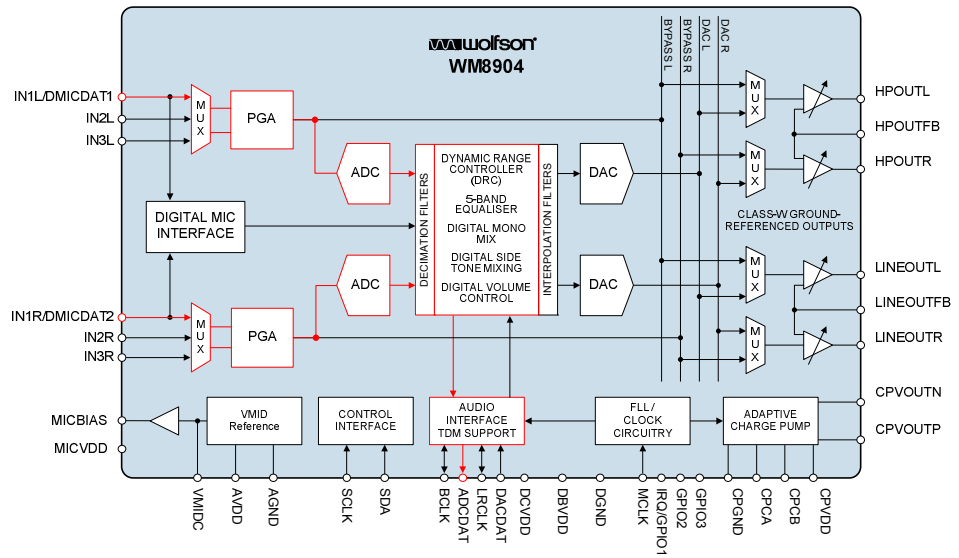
wolfson
WM8904

BYPASS L
BYPASS R
DAC L
DAC R

IN1L/DMICDAT1
IN2L
IN3L
MUX
PGA
ADC
DIGITAL MIC INTERFACE
DECIMATION FILTERS
DYNAMIC RANGE CONTROLLER (DRC)
5-BAND EQUALISER
DIGITAL MONO MIX
DIGITAL SIDE TONE MIXING
DIGITAL VOLUME CONTROL
INTERPOLATION FILTERS
DAC
MUX
HPOUTL
HPOUTFB
HPOUTR
CLASS-W GROUND-REFERENCED OUTPUTS
ADC
DAC
LINEOUTL
LINEOUTFB
LINEOUTR
IN1R/DMICDAT2
IN2R
IN3R
MUX
PGA
MUX
MUX
MUX

MICBIAS
MICVDD
VMID Reference
CONTROL INTERFACE
AUDIO INTERFACE TDM SUPPORT
FLL / CLOCK CIRCUITRY
ADAPTIVE CHARGE PUMP
CPVOUTN
CPVOUTP

VMIDC
AVDD
AGND
SCLK
SDA
BCLK
ADCDAT
LRCLK
DACDAT
DCVDD
DBVDD
DGND
MCLK
IRQ/GPIO1
GPIO2
GPIO3
CPGND
CPCA
CPCB
CPVDD